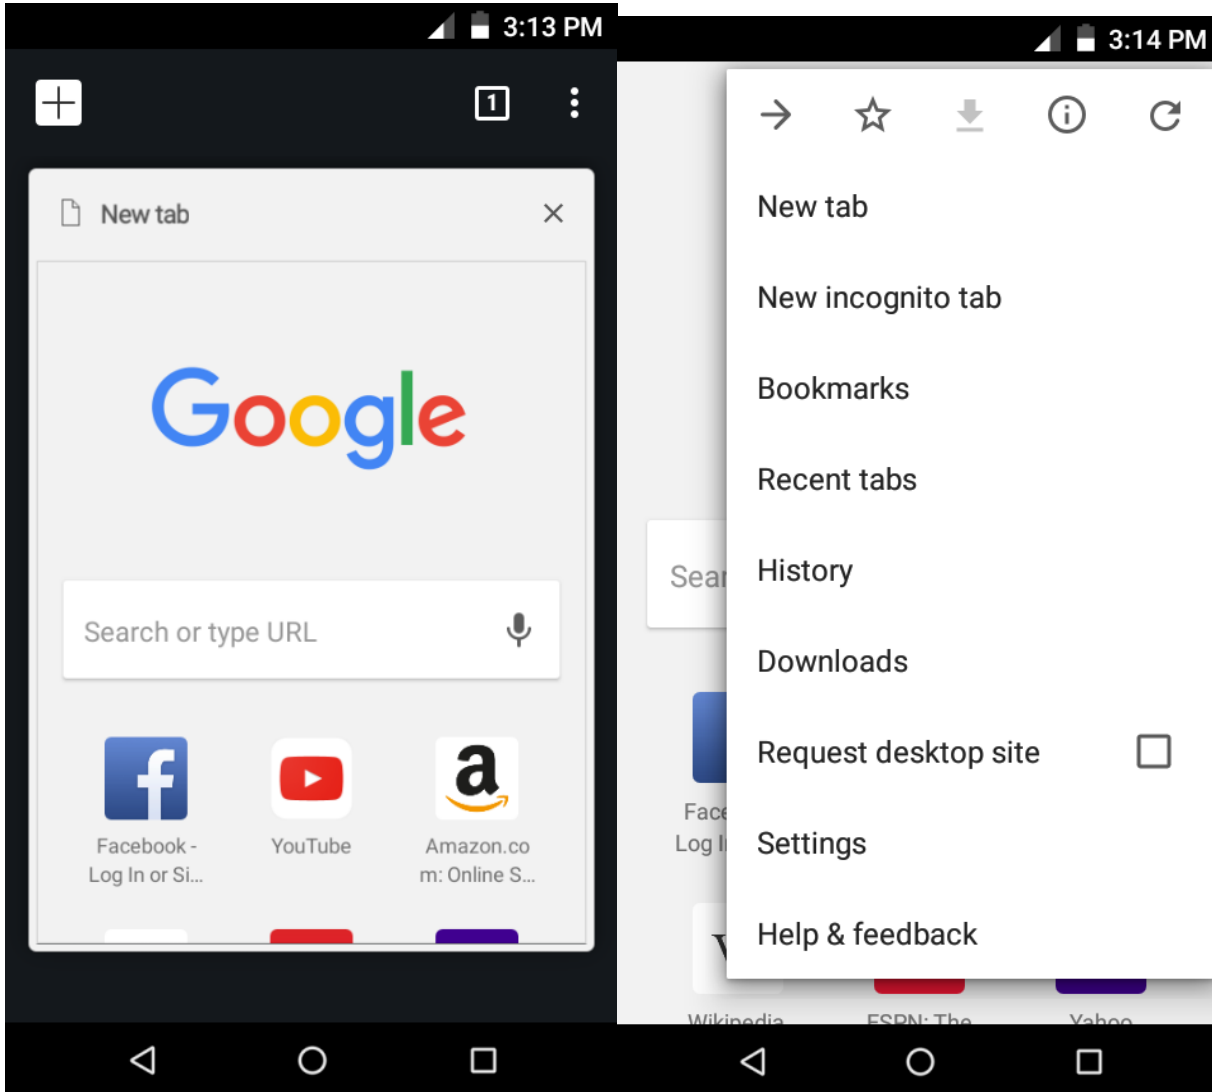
3:13 PM

1

New tab

Google

Search or type URL

Facebook - Log In or Si...

YouTube

Amazon.com: Online S...

3:14 PM

New tab

New incognito tab

Bookmarks

Recent tabs

History

Downloads

Request desktop site

Settings

Help & feedback

Sear

Face
Log I

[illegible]